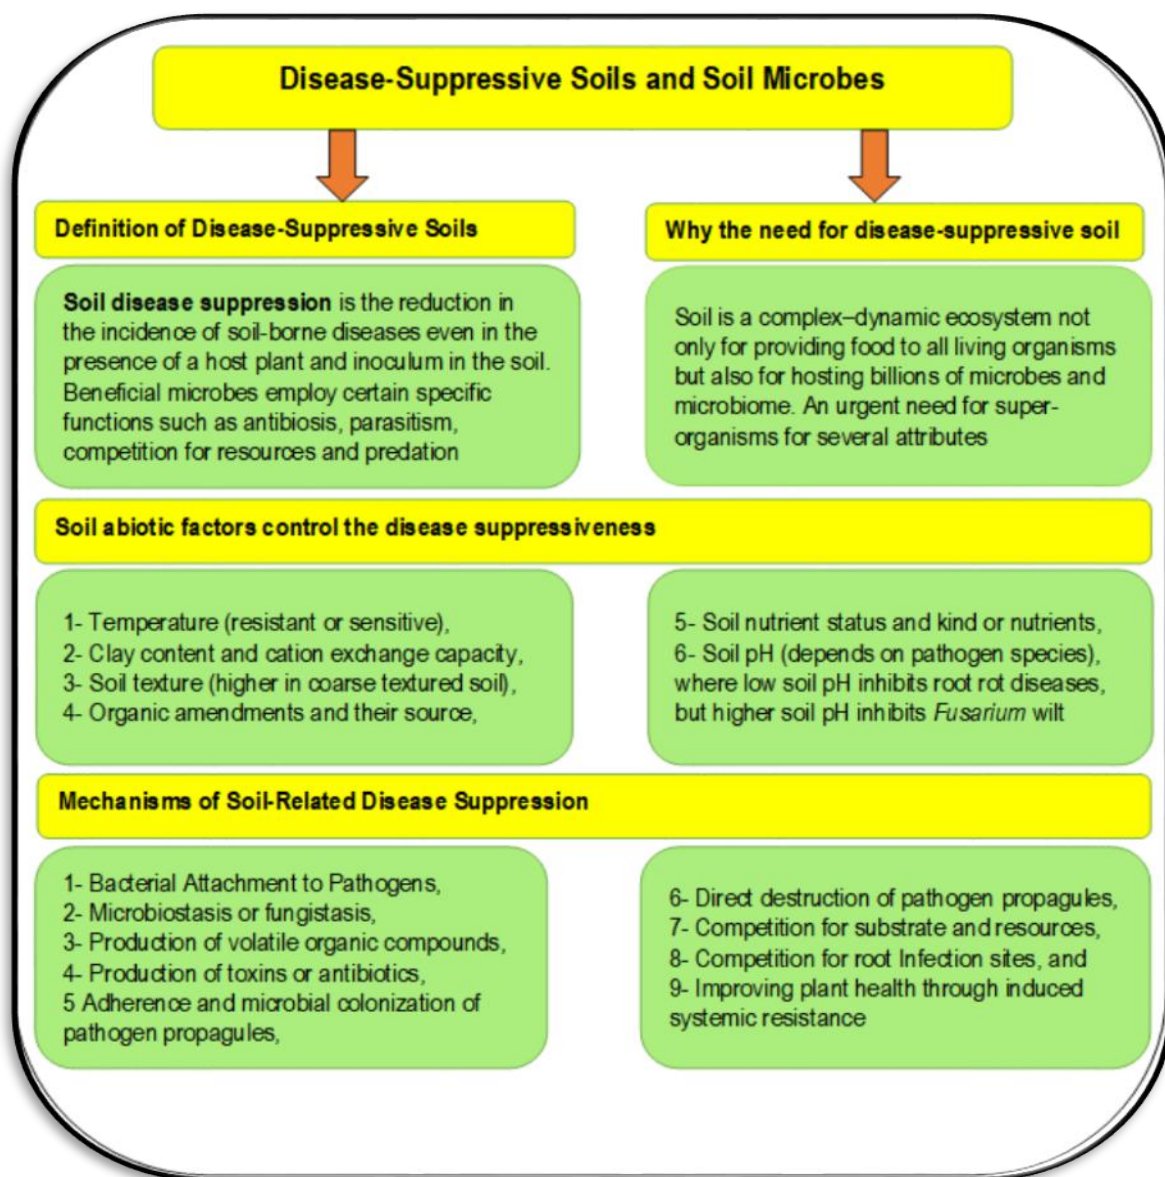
Disease-Suppressive Soils and Soil Microbes

Definition of Disease-Suppressive Soils

Soil disease suppression is the reduction in the incidence of soil-borne diseases even in the presence of a host plant and inoculum in the soil. Beneficial microbes employ certain specific functions such as antibiosis, parasitism, competition for resources and predation

Why the need for disease-suppressive soil

Soil is a complex–dynamic ecosystem not only for providing food to all living organisms but also for hosting billions of microbes and microbiome. An urgent need for super-organisms for several attributes

Soil abiotic factors control the disease suppressiveness

1- Temperature (resistant or sensitive),
2- Clay content and cation exchange capacity,
3- Soil texture (higher in coarse textured soil),
4- Organic amendments and their source,

5- Soil nutrient status and kind or nutrients,
6- Soil pH (depends on pathogen species), where low soil pH inhibits root rot diseases, but higher soil pH inhibits Fusarium wilt

Mechanisms of Soil-Related Disease Suppression

1- Bacterial Attachment to Pathogens,
2- Microbiostasis or fungistasis,
3- Production of volatile organic compounds,
4- Production of toxins or antibiotics,
5 Adherence and microbial colonization of pathogen propagules,

6- Direct destruction of pathogen propagules,
7- Competition for substrate and resources,
8- Competition for root Infection sites, and
9- Improving plant health through induced systemic resistance